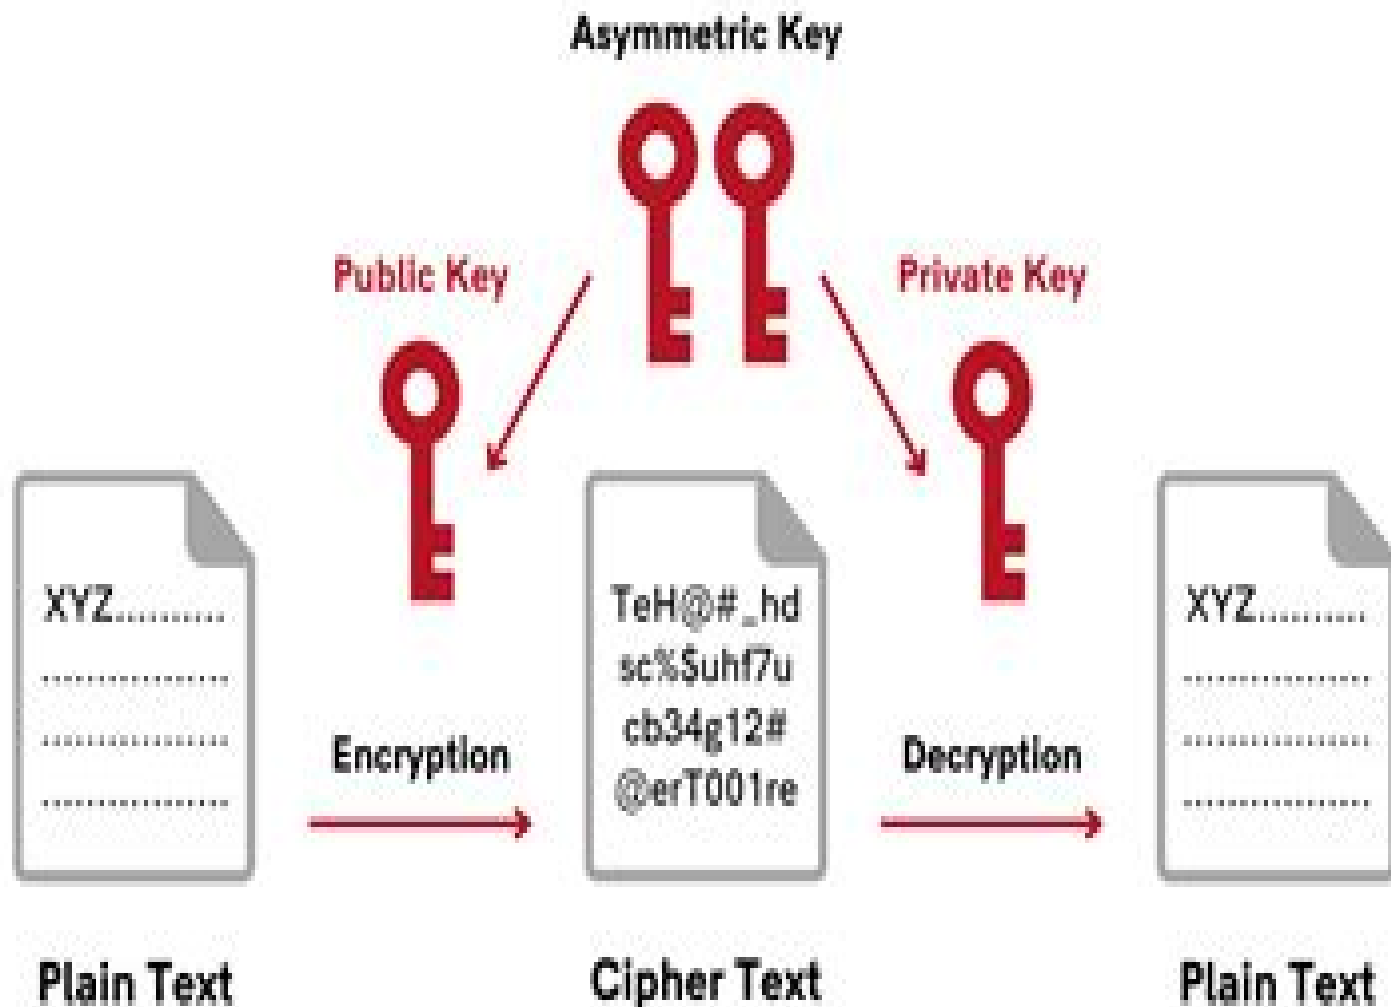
Asymmetric Key

Public Key

Private Key

XYZ..........
..................
..................
..................

Encryption

TeH@#_hd
sc%$uhf7u
cb34g12#
@erT001re

Decryption

XYZ..........
..................
..................
..................

Plain Text

Cipher Text

Plain Text